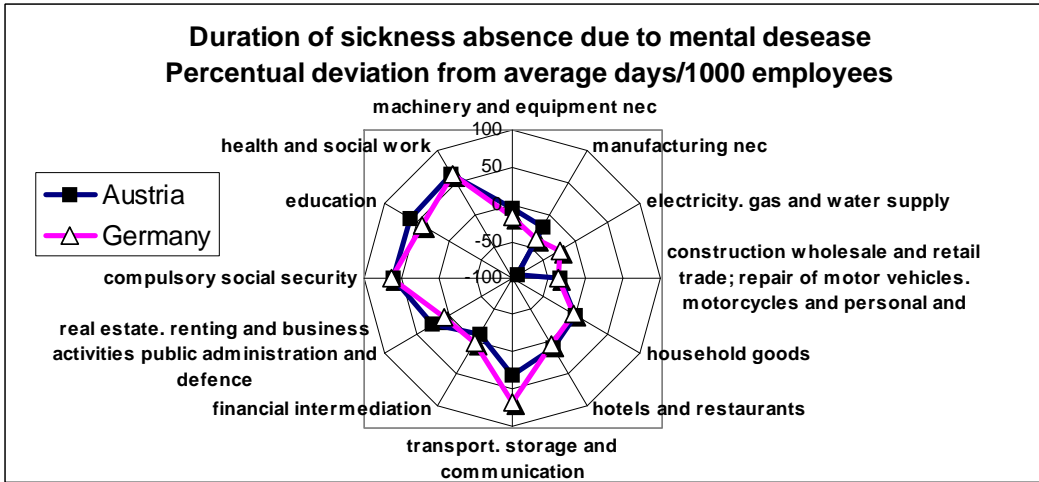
Duration of sickness absence due to mental desease
Percentual deviation from average days/1000 employees

Austria
Germany

machinery and equipment nec
manufacturing nec
electricity. gas and water supply
construction wholesale and retail trade; repair of motor vehicles. motorcycles and personal and
household goods
hotels and restaurants
transport. storage and communication
financial intermediation
real estate. renting and business activities public administration and defence
compulsory social security
education
health and social work

100
50
0
-50
-100